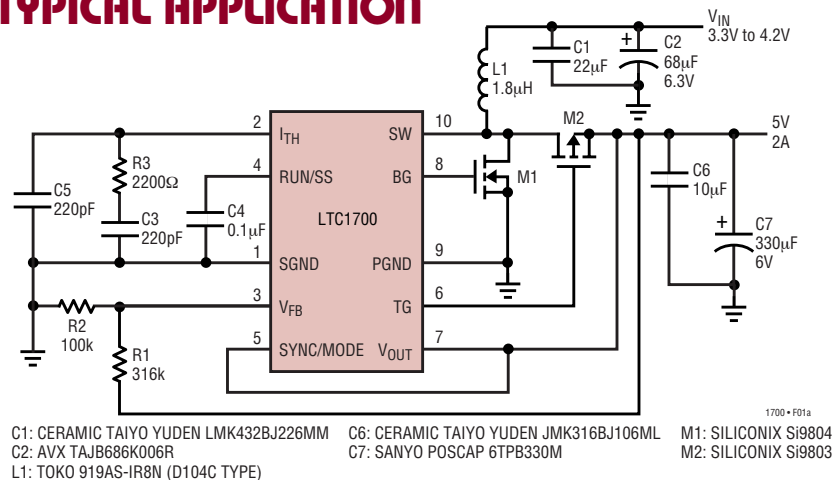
TYPICAL APPLICATION

$V_{IN}$
3.3V to 4.2V

C1
22μF

C2
68μF
6.3V

L1
1.8μH

M2

5V
2A

2 $I_{TH}$
SW 10

R3
2200Ω

4 RUN/SS
BG 8

M1

C5
220pF

C3
220pF

C4
0.1μF

LTC1700

C6
10μF

C7
330μF
6V

1 SGND
PGND 9

3 $V_{FB}$
TG 6

R2
100k

R1
316k

5 SYNC/MODE
$V_{OUT}$ 7

1700 • F01a

C1: CERAMIC TAIYO YUDEN LMK432BJ226MM
C2: AVX TAJB686K006R
L1: TOKO 919AS-IR8N (D104C TYPE)

C6: CERAMIC TAIYO YUDEN JMK316BJ106ML
C7: SANYO POSCAP 6TPB330M

M1: SILICONIX Si9804
M2: SILICONIX Si9803